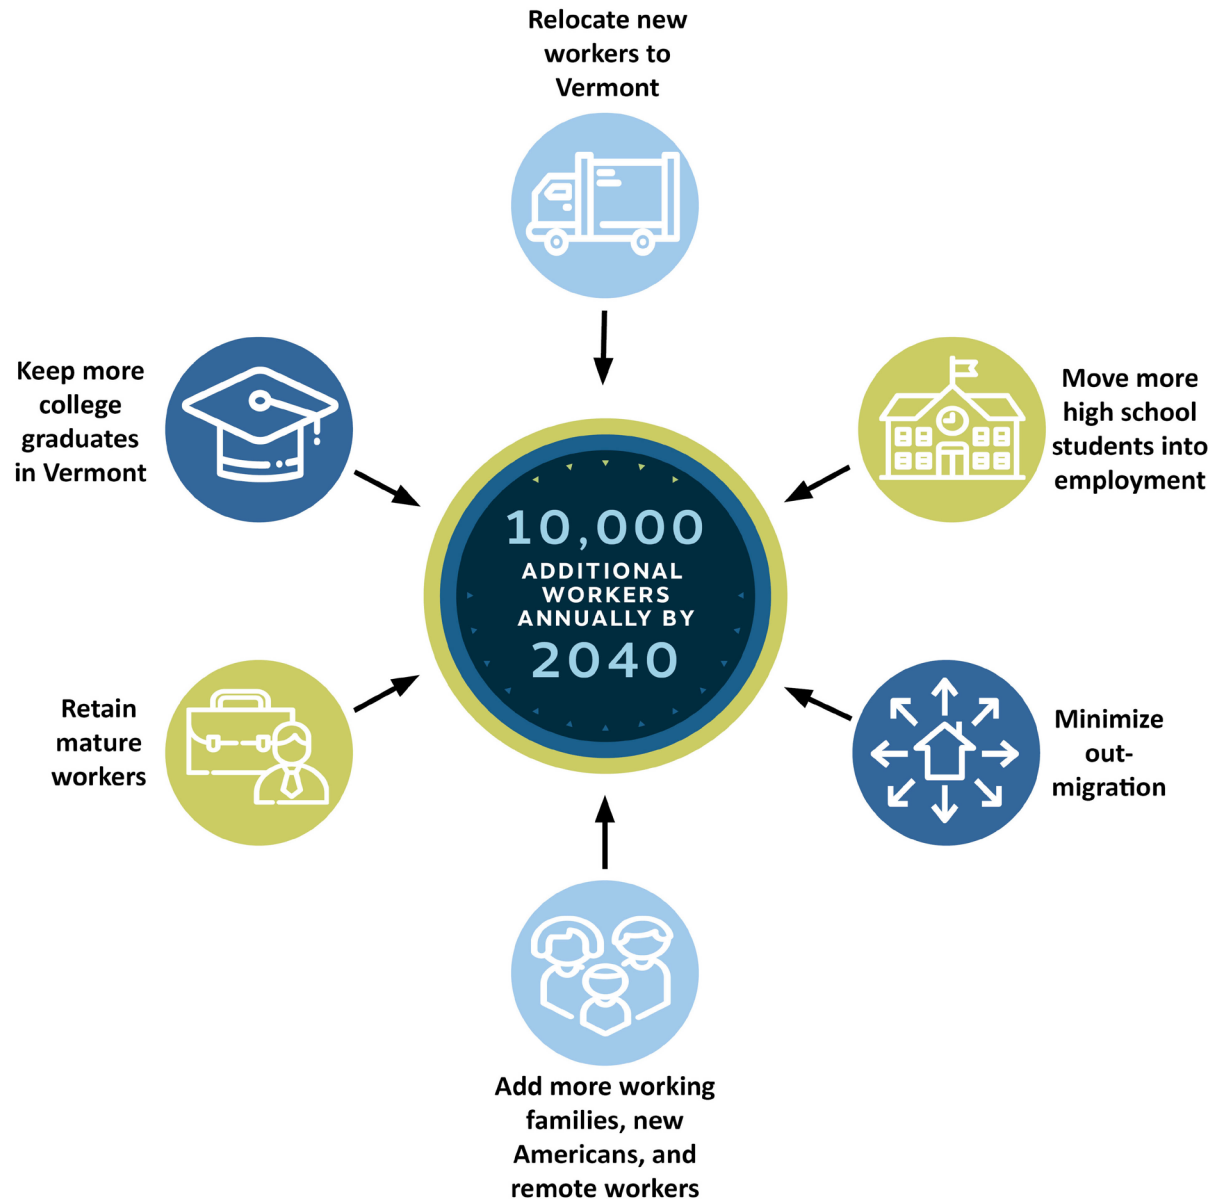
Relocate new workers to Vermont

Keep more college graduates in Vermont

Move more high school students into employment

10,000
ADDITIONAL WORKERS ANNUALLY BY
2040

Retain mature workers

Minimize out-migration

Add more working families, new Americans, and remote workers